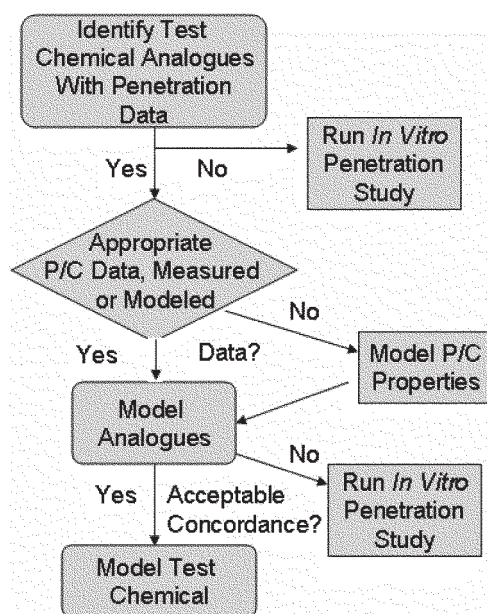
Identify Test Chemical Analogues With Penetration Data

Yes

No

Run *In Vitro* Penetration Study

Appropriate P/C Data, Measured or Modeled Data?

No

Yes

Model P/C Properties

Model Analogues

No

Yes

Acceptable Concordance?

Run *In Vitro* Penetration Study

Model Test Chemical